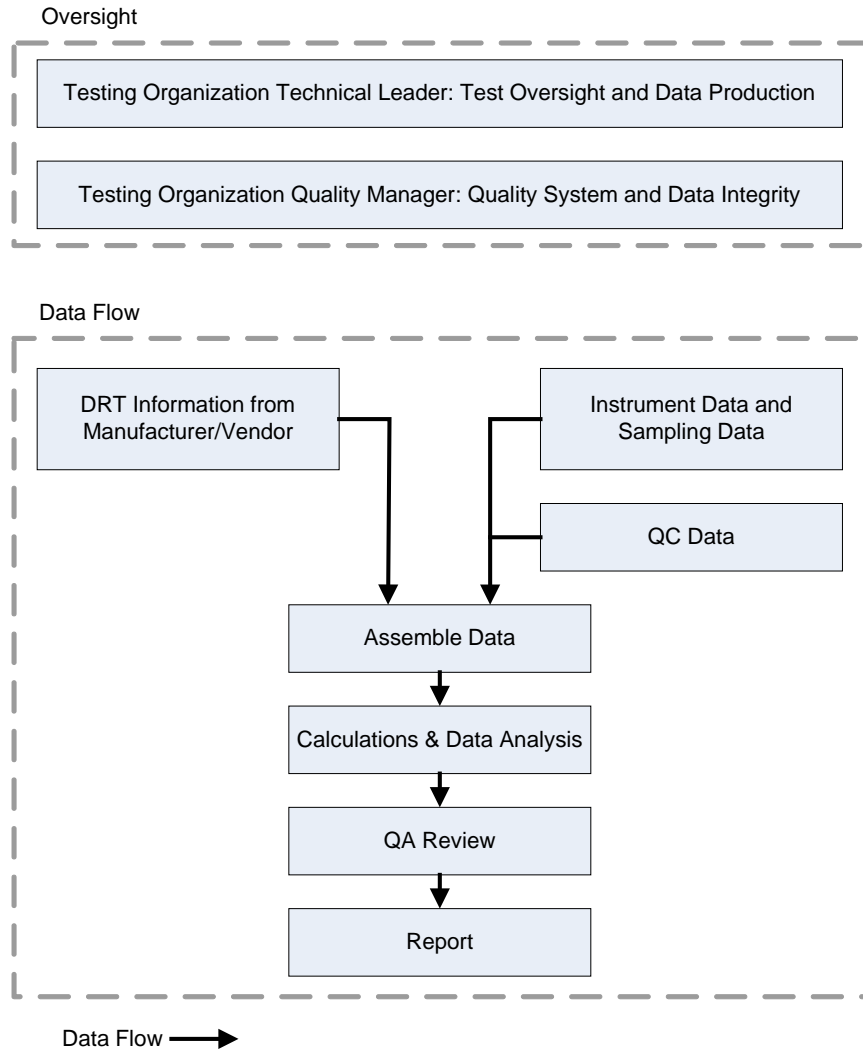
Oversight

Testing Organization Technical Leader: Test Oversight and Data Production

Testing Organization Quality Manager: Quality System and Data Integrity

Data Flow

DRT Information from Manufacturer/Vendor

Instrument Data and Sampling Data

QC Data

Assemble Data

Calculations & Data Analysis

QA Review

Report

Data Flow